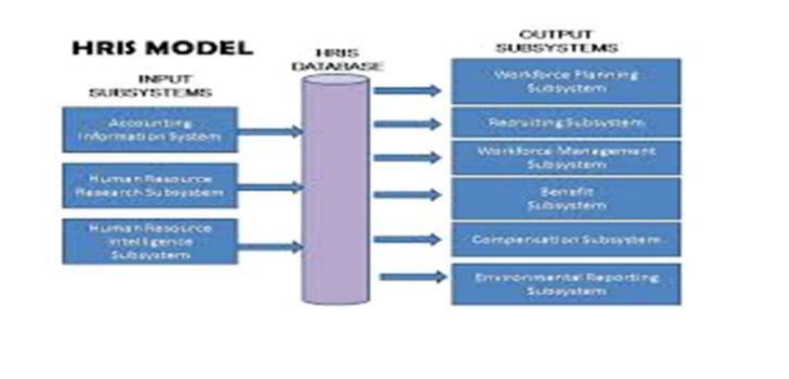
HRIS MODEL

INPUT SUBSYSTEMS

Accounting Information System

Human Resource Research Subsystem

Human Resource Intelligence Subsystem

HRIS DATABASE

OUTPUT SUBSYSTEMS

Workforce Planning Subsystem

Recruiting Subsystem

Workforce Management Subsystem

Benefit Subsystem

Compensation Subsystem

Environmental Reporting Subsystem